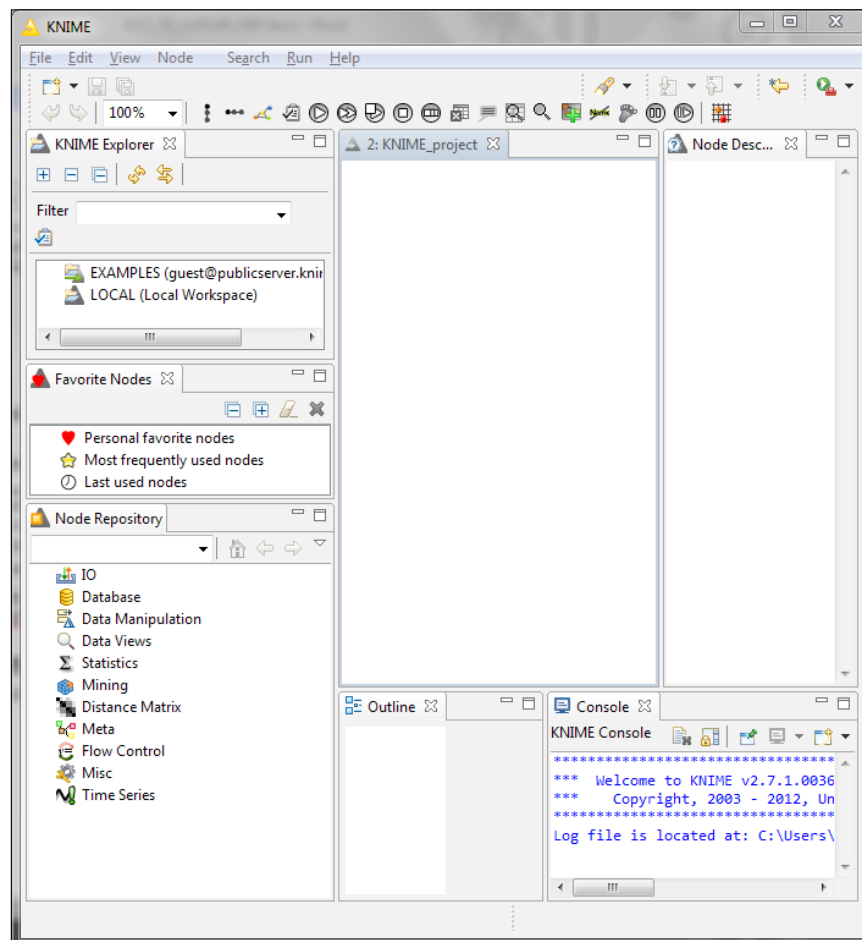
KNIME

File Edit View Node Search Run Help

100%

KNIME Explorer

Filter

EXAMPLES (guest@publicserver.knir
LOCAL (Local Workspace)

2: KNIME_project

Node Desc...

Favorite Nodes

Personal favorite nodes
Most frequently used nodes
Last used nodes

Node Repository

IO
Database
Data Manipulation
Data Views
Statistics
Mining
Distance Matrix
Meta
Flow Control
Misc
Time Series

Outline

Console

KNIME Console

************************************
*** Welcome to KNIME v2.7.1.0036
*** Copyright, 2003 - 2012, Un
************************************
Log file is located at: C:\Users\